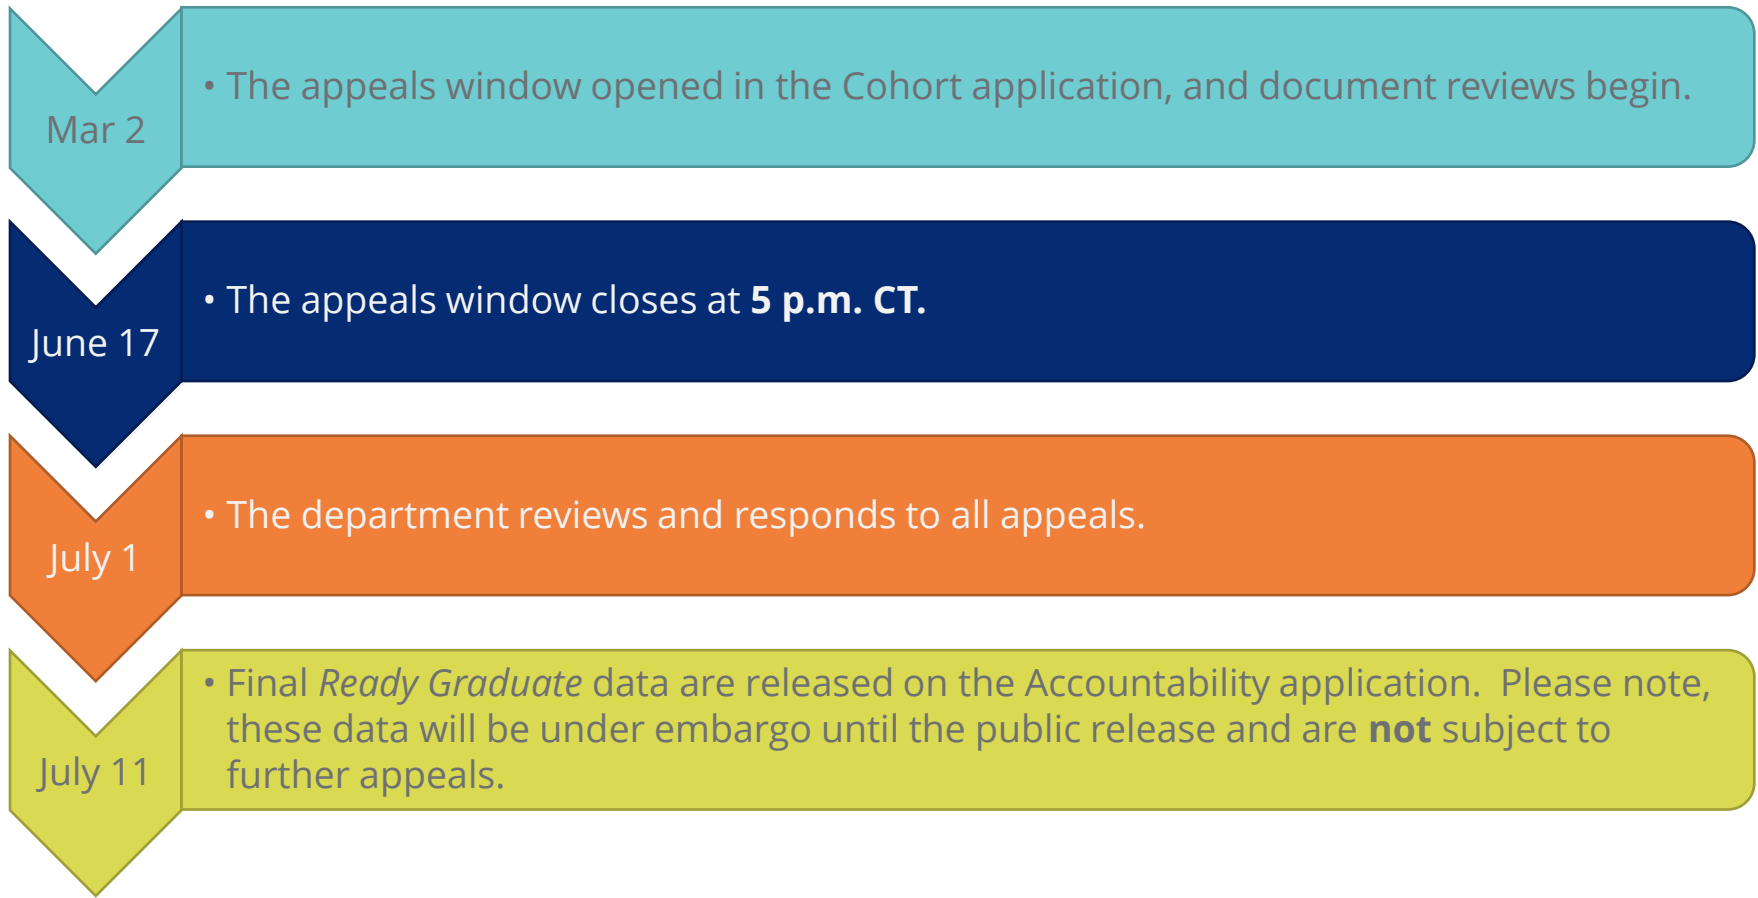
Mar 2

• The appeals window opened in the Cohort application, and document reviews begin.

June 17

• The appeals window closes at 5 p.m. CT.

July 1

• The department reviews and responds to all appeals.

July 11

• Final Ready Graduate data are released on the Accountability application. Please note, these data will be under embargo until the public release and are not subject to further appeals.